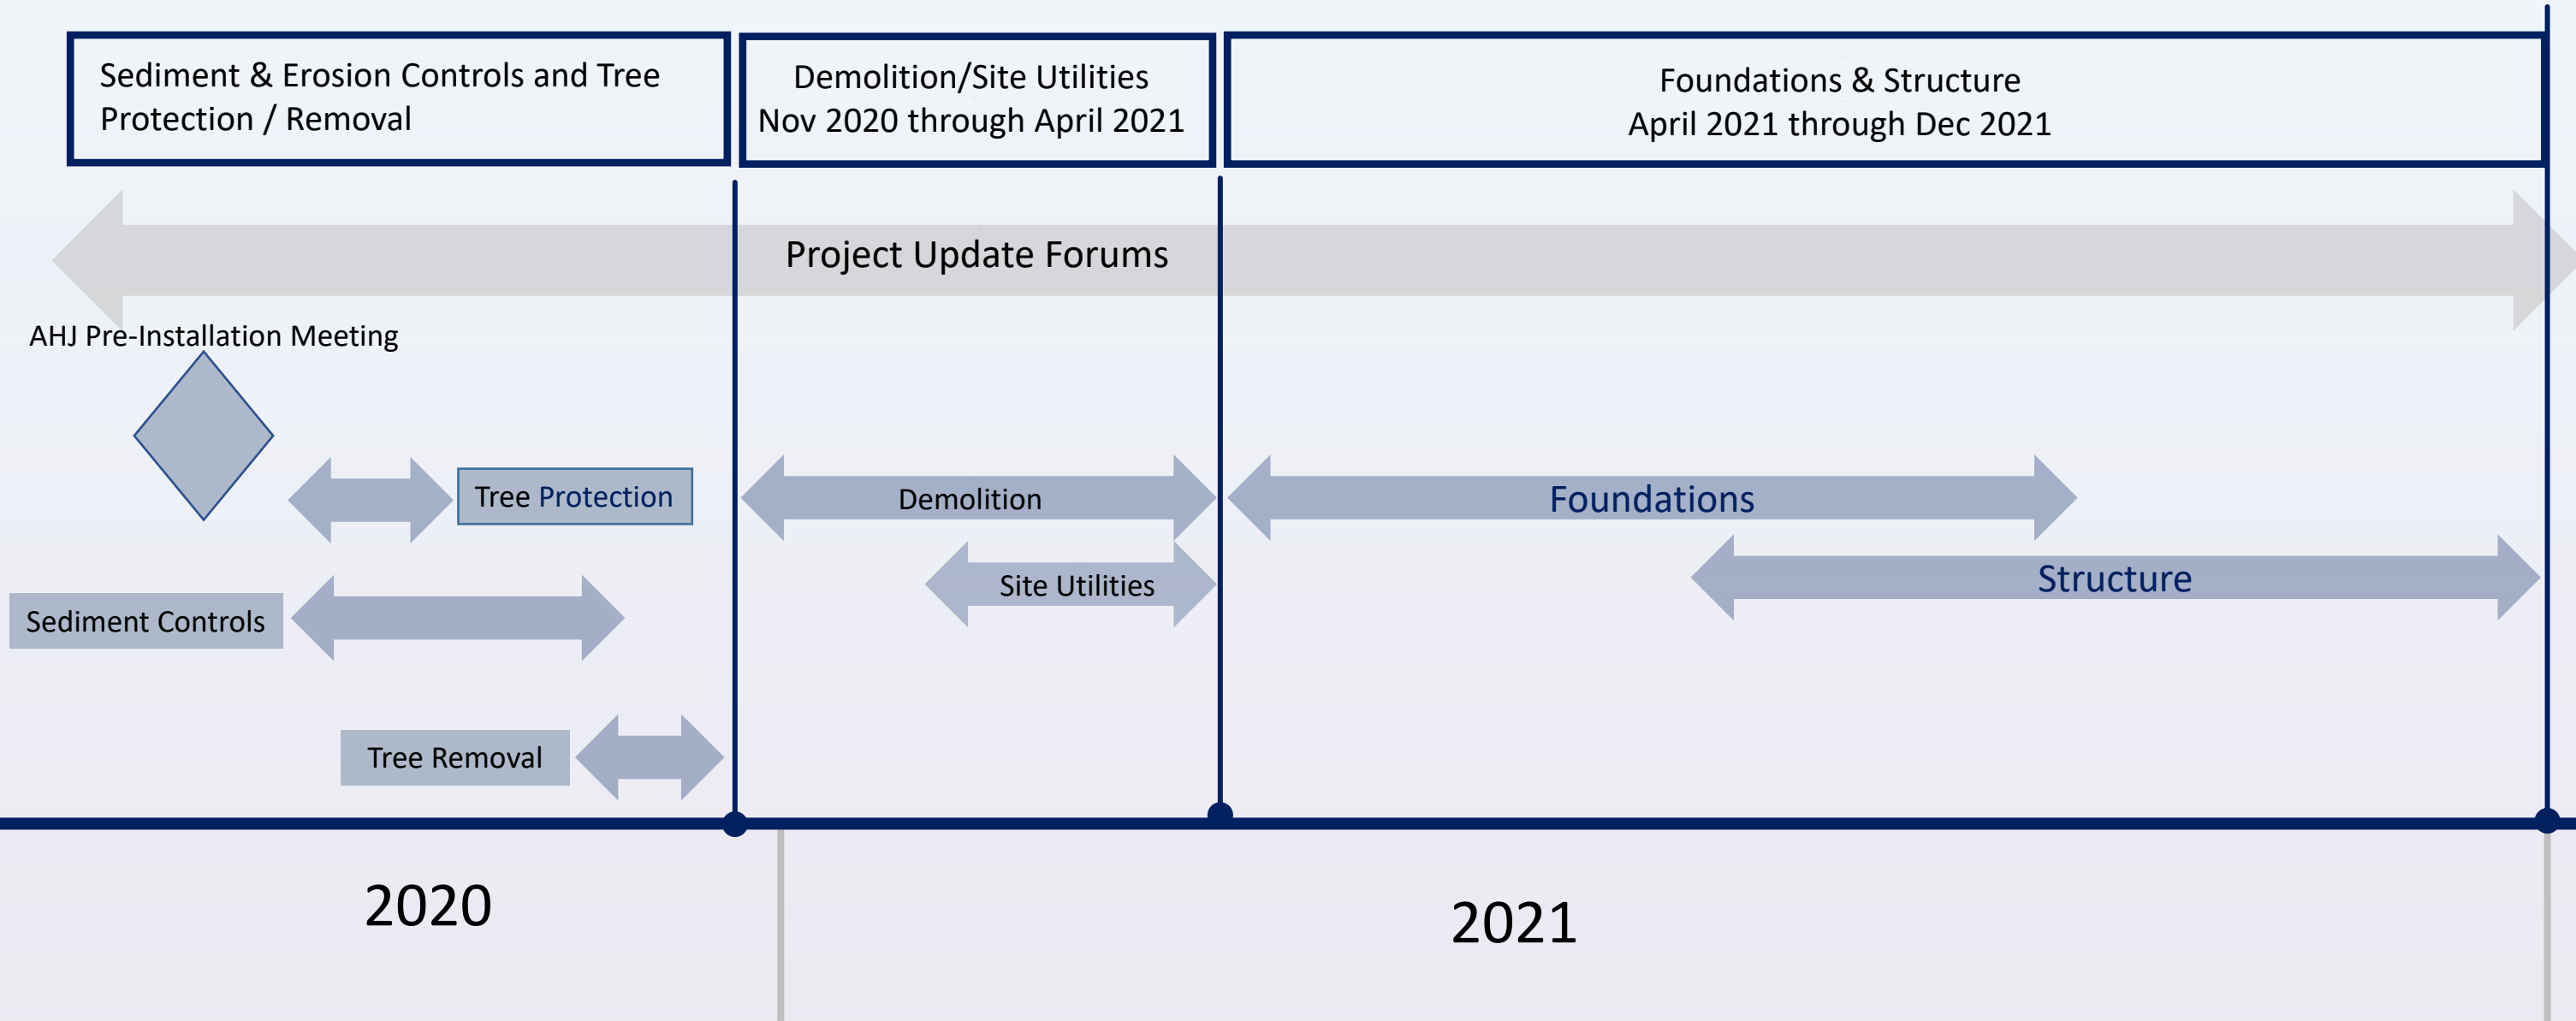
Sediment & Erosion Controls and Tree Protection / Removal

Demolition/Site Utilities
Nov 2020 through April 2021

Foundations & Structure
April 2021 through Dec 2021

Project Update Forums

AHJ Pre-Installation Meeting

Tree Protection

Demolition

Foundations

Site Utilities

Structure

Sediment Controls

Tree Removal

2020

2021